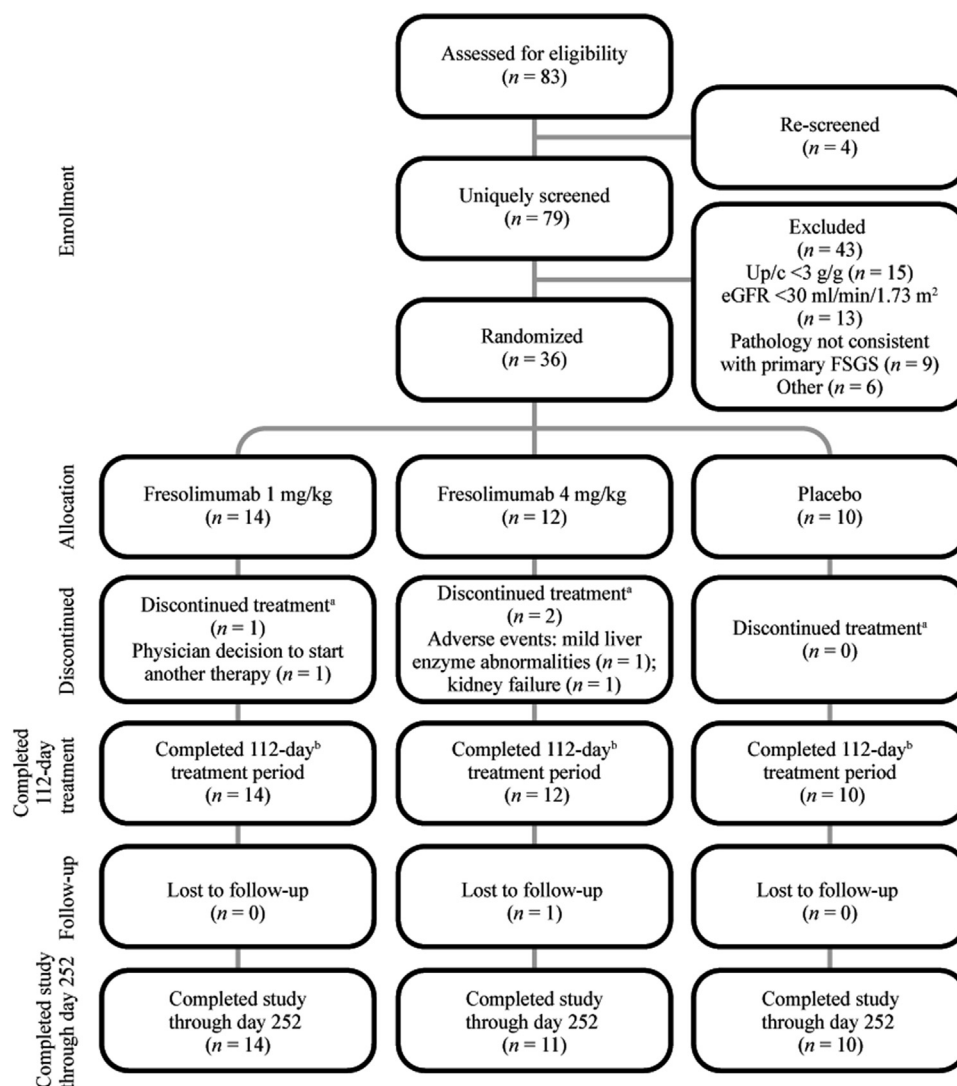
Enrollment

Assessed for eligibility ($n = 83$)

Re-screened ($n = 4$)

Uniquely screened ($n = 79$)

Excluded ($n = 43$) Up/c <3 g/g ($n = 15$) eGFR <30 ml/min/1.73 m$^2$ ($n = 13$) Pathology not consistent with primary FSGS ($n = 9$) Other ($n = 6$)

Randomized ($n = 36$)

Allocation

Fresolimumab 1 mg/kg ($n = 14$)

Fresolimumab 4 mg/kg ($n = 12$)

Placebo ($n = 10$)

Discontinued

Discontinued treatment$^a$ ($n = 1$) Physician decision to start another therapy ($n = 1$)

Discontinued treatment$^a$ ($n = 2$) Adverse events: mild liver enzyme abnormalities ($n = 1$); kidney failure ($n = 1$)

Discontinued treatment$^a$ ($n = 0$)

Completed 112-day treatment

Completed 112-day$^b$ treatment period ($n = 14$)

Completed 112-day$^b$ treatment period ($n = 12$)

Completed 112-day$^b$ treatment period ($n = 10$)

Follow-up

Lost to follow-up ($n = 0$)

Lost to follow-up ($n = 1$)

Lost to follow-up ($n = 0$)

Completed study through day 252

Completed study through day 252 ($n = 14$)

Completed study through day 252 ($n = 11$)

Completed study through day 252 ($n = 10$)